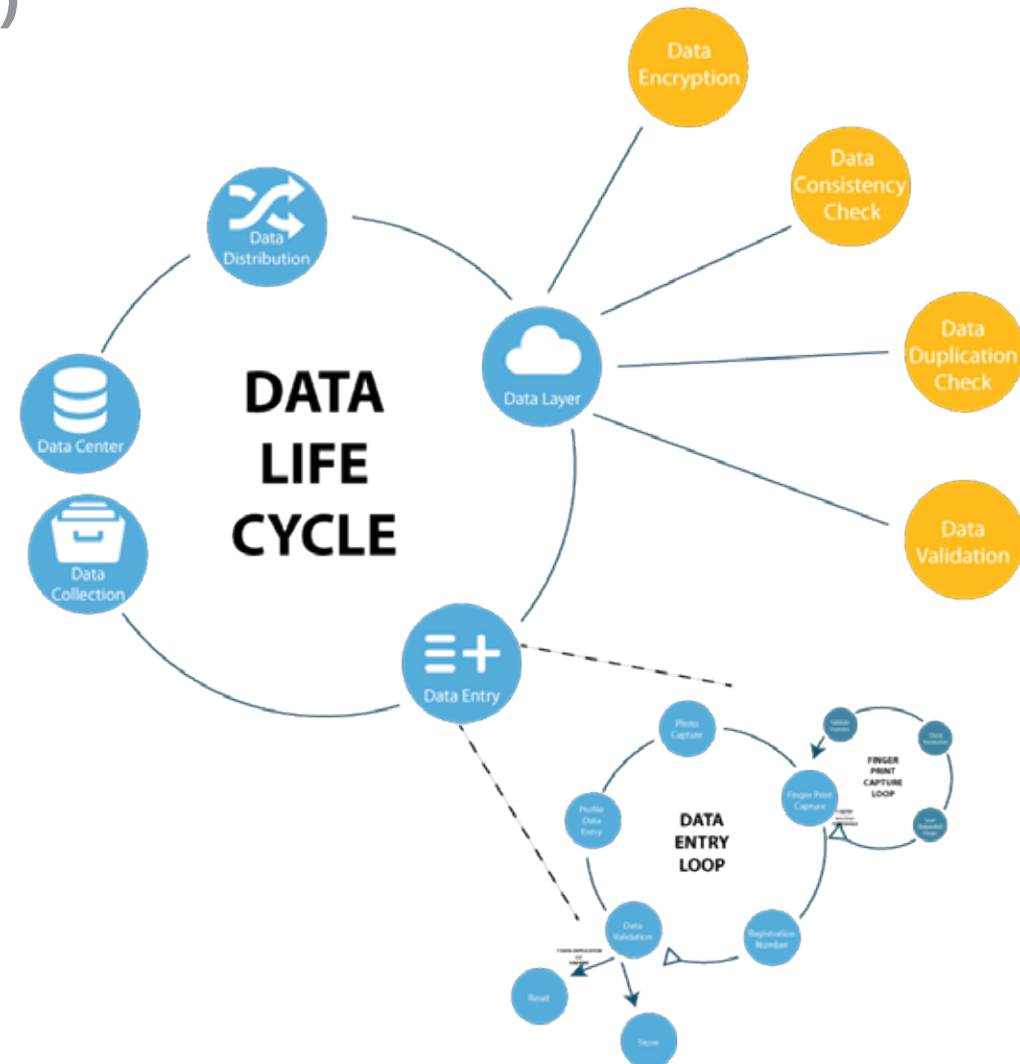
DATA LIFE CYCLE

Data Distribution

Data Center

Data Collection

Data Layer

Data Entry

Data Encryption

Data Consistency Check

Data Duplication Check

Data Validation

DATA ENTRY LOOP

Photo Capture

Profile Data Entry

Data Validation

Registration Number

Finger Print Capture

FINGER PRINT CAPTURE LOOP

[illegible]

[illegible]

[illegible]

Reset

Store